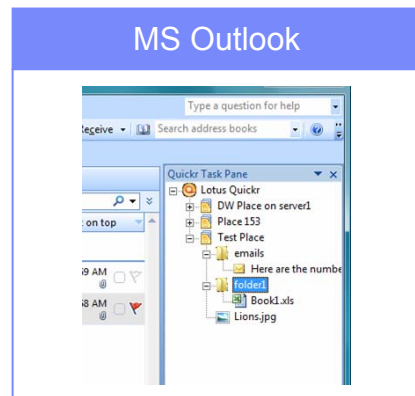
MS Outlook

Type a question for help

Receive

Search address books

on top

9 AM

8 AM

Quickr Task Pane

Lotus Quickr

DW Place on server1

Place 153

Test Place

emails

Here are the numbe

folder1

Book1.xls

Lions.jpg